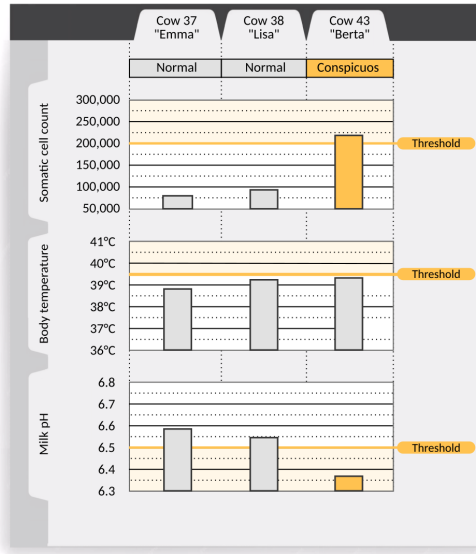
Cow 37 "Emma"

Cow 38 "Lisa"

Cow 43 "Berta"

Normal

Normal

Conspicuos

Somatic cell count

300,000
250,000
200,000
150,000
100,000
50,000

Threshold

Body temperature

41°C
40°C
39°C
38°C
37°C
36°C

Threshold

Milk pH

6.8
6.7
6.6
6.5
6.4
6.3

Threshold